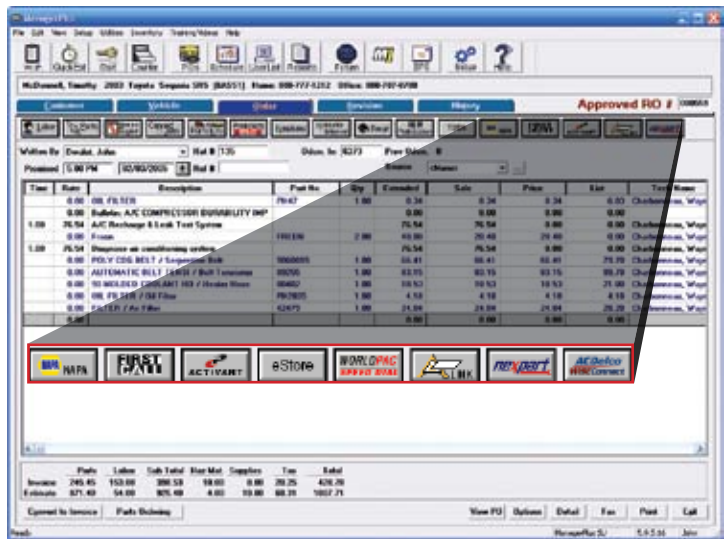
ManagerPlus

File Edit View Setup Utilities Inventory Training/Videos Help

McDowell, Timothy 2003 Toyota Sequoia SR5 (BASE1) Home: 000-777-1212 Office: 000-797-0798

Customer Vehicle Order Services History

Approved RO #

Written By Doubet, John Ref # 135

Promised 5:00 PM 02/08/2005 Ref #

Odom. In 8273

Source Other

| Time | Rate | Description | Part No | Qty | Extended | Sale | Price | List | Tech Name |
|---|---|---|---|---|---|---|---|---|---|
| | 0.00 | OIL FILTER | PH47 | 1.00 | 0.34 | 0.34 | 0.34 | 0.83 | |
| | 0.00 | Bulletin: A/C COMPRESSOR DURABILITY IMP | | | 0.00 | 0.00 | 0.00 | 0.00 | |
| 1.00 | 76.54 | A/C Recharge & Leak Test System | | | 76.54 | 76.54 | 0.00 | 0.00 | |
| | 0.00 | Freon | FREON | 2.00 | 40.00 | 20.00 | 20.00 | 0.00 | |
| 1.00 | 76.54 | Diagnose air conditioning system | | | 76.54 | 76.54 | 0.00 | 0.00 | |
| | 0.00 | POLY COG BELT / Serpentine Belt | | 1.00 | | | | | |
| | 0.00 | AUTOMATIC BELT TENSI / Belt Tensioner | | 1.00 | | | | | |
| | 0.00 | 90 MOLDED COOLANT HO / Heater Hose | | 1.00 | | | | | |
| | 0.00 | OIL FILTER / Oil Filter | | 1.00 | | | | | |
| | 0.00 | FILTER / Air Filter | | 1.00 | | | | | |

NAPA FIRST CALL ACTIVANT eStore WORLDPAC SPEED DIAL LINK nexpart ACDelco

| | Parts | Labor | Sub Total | Haz Mat | Supplies | Tax | Total |
|---|---|---|---|---|---|---|---|
| Invoice | 245.45 | 153.08 | 398.53 | 50.00 | 0.00 | 20.25 | 428.78 |
| Estimate | 871.40 | 54.00 | 925.40 | 4.00 | 10.00 | 68.31 | 1007.71 |

Convert to Invoice Parts Ordering View PO Options Detail Fax Print Exit

Ready